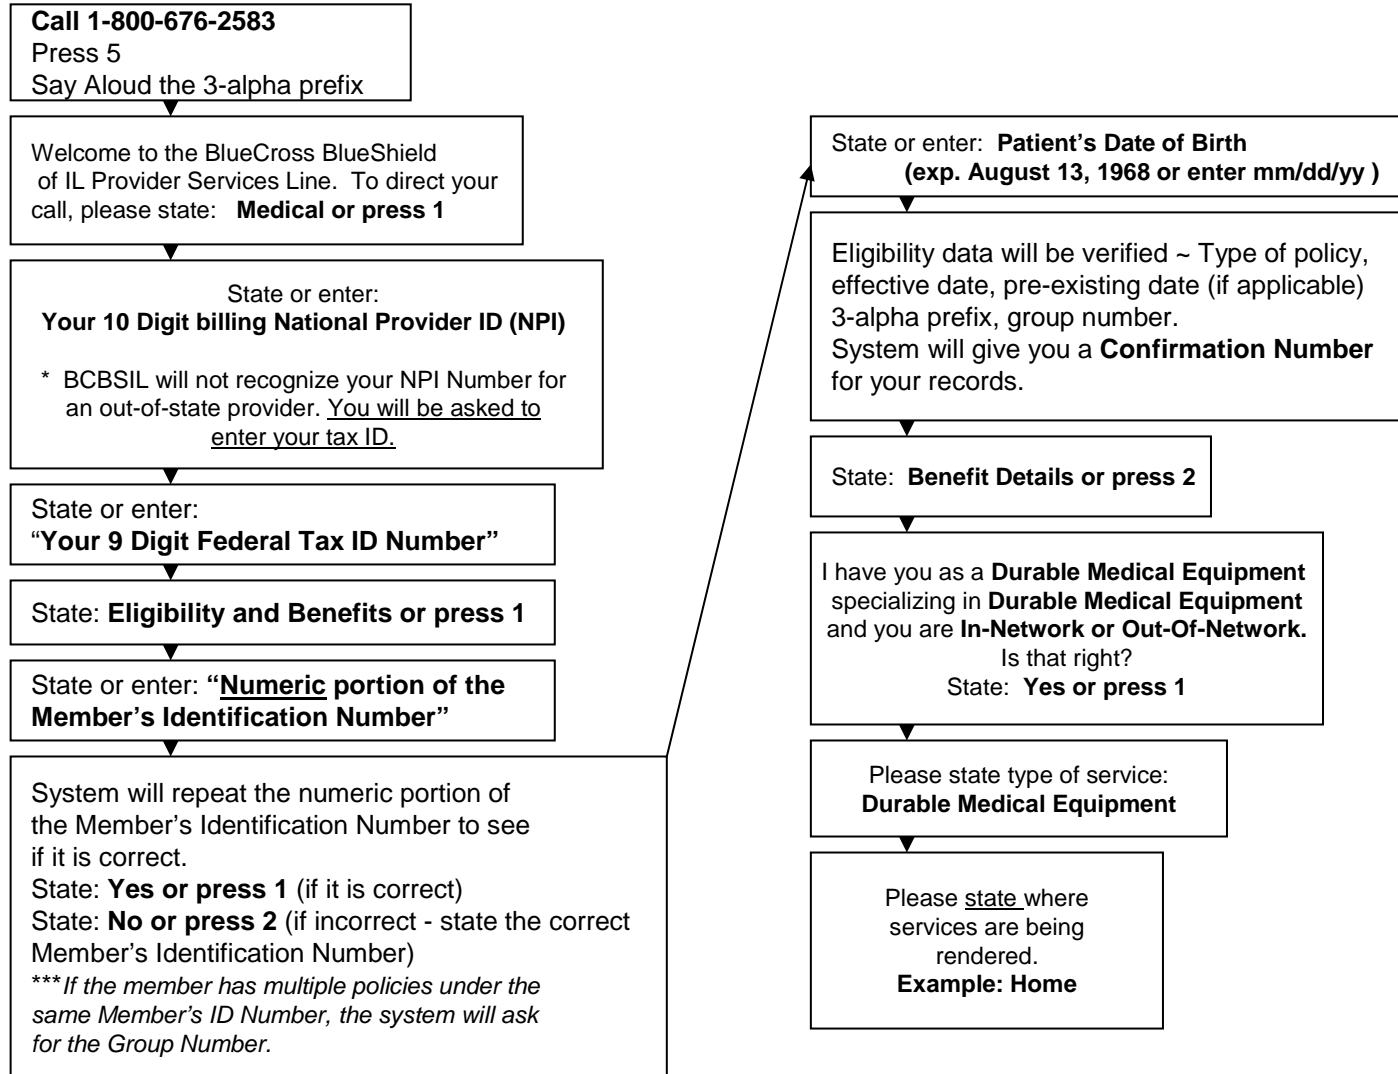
Call 1-800-676-2583
Press 5
Say Aloud the 3-alpha prefix

Welcome to the BlueCross BlueShield of IL Provider Services Line. To direct your call, please state: Medical or press 1

State or enter:
Your 10 Digit billing National Provider ID (NPI)

* BCBSIL will not recognize your NPI Number for an out-of-state provider. You will be asked to enter your tax ID.

State or enter:
"Your 9 Digit Federal Tax ID Number"

State: Eligibility and Benefits or press 1

State or enter: "Numeric portion of the Member's Identification Number"

System will repeat the numeric portion of the Member's Identification Number to see if it is correct.
State: Yes or press 1 (if it is correct)
State: No or press 2 (if incorrect - state the correct Member's Identification Number)
***If the member has multiple policies under the same Member's ID Number, the system will ask for the Group Number.

State or enter: Patient's Date of Birth
(exp. August 13, 1968 or enter mm/dd/yy )

Eligibility data will be verified ~ Type of policy, effective date, pre-existing date (if applicable) 3-alpha prefix, group number.
System will give you a Confirmation Number for your records.

State: Benefit Details or press 2

I have you as a Durable Medical Equipment specializing in Durable Medical Equipment and you are In-Network or Out-Of-Network.
Is that right?
State: Yes or press 1

Please state type of service:
Durable Medical Equipment

Please state where services are being rendered.
Example: Home